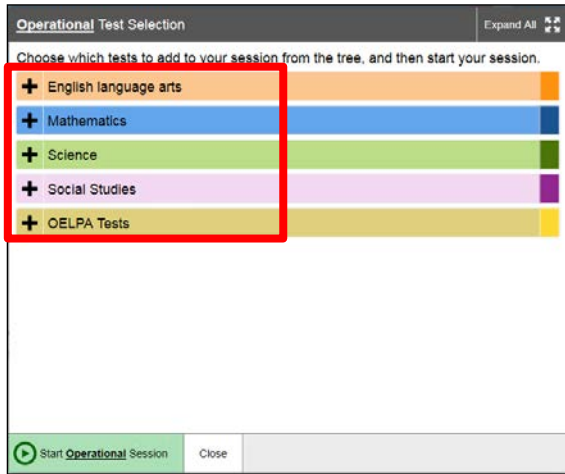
Operational Test Selection

Expand All

Choose which tests to add to your session from the tree, and then start your session.

English language arts

Mathematics

Science

Social Studies

OELPA Tests

Start Operational Session

Close